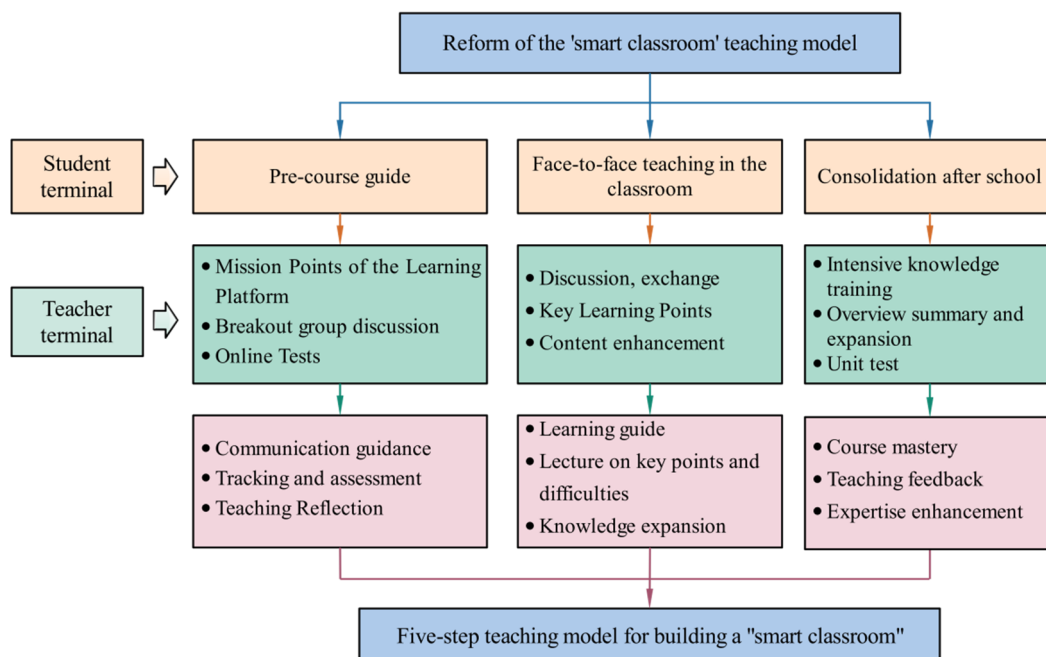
Reform of the 'smart classroom' teaching model

Student terminal

Pre-course guide

Face-to-face teaching in the classroom

Consolidation after school

Teacher terminal

• Mission Points of the Learning Platform
• Breakout group discussion
• Online Tests

• Discussion, exchange
• Key Learning Points
• Content enhancement

• Intensive knowledge training
• Overview summary and expansion
• Unit test

• Communication guidance
• Tracking and assessment
• Teaching Reflection

• Learning guide
• Lecture on key points and difficulties
• Knowledge expansion

• Course mastery
• Teaching feedback
• Expertise enhancement

Five-step teaching model for building a "smart classroom"